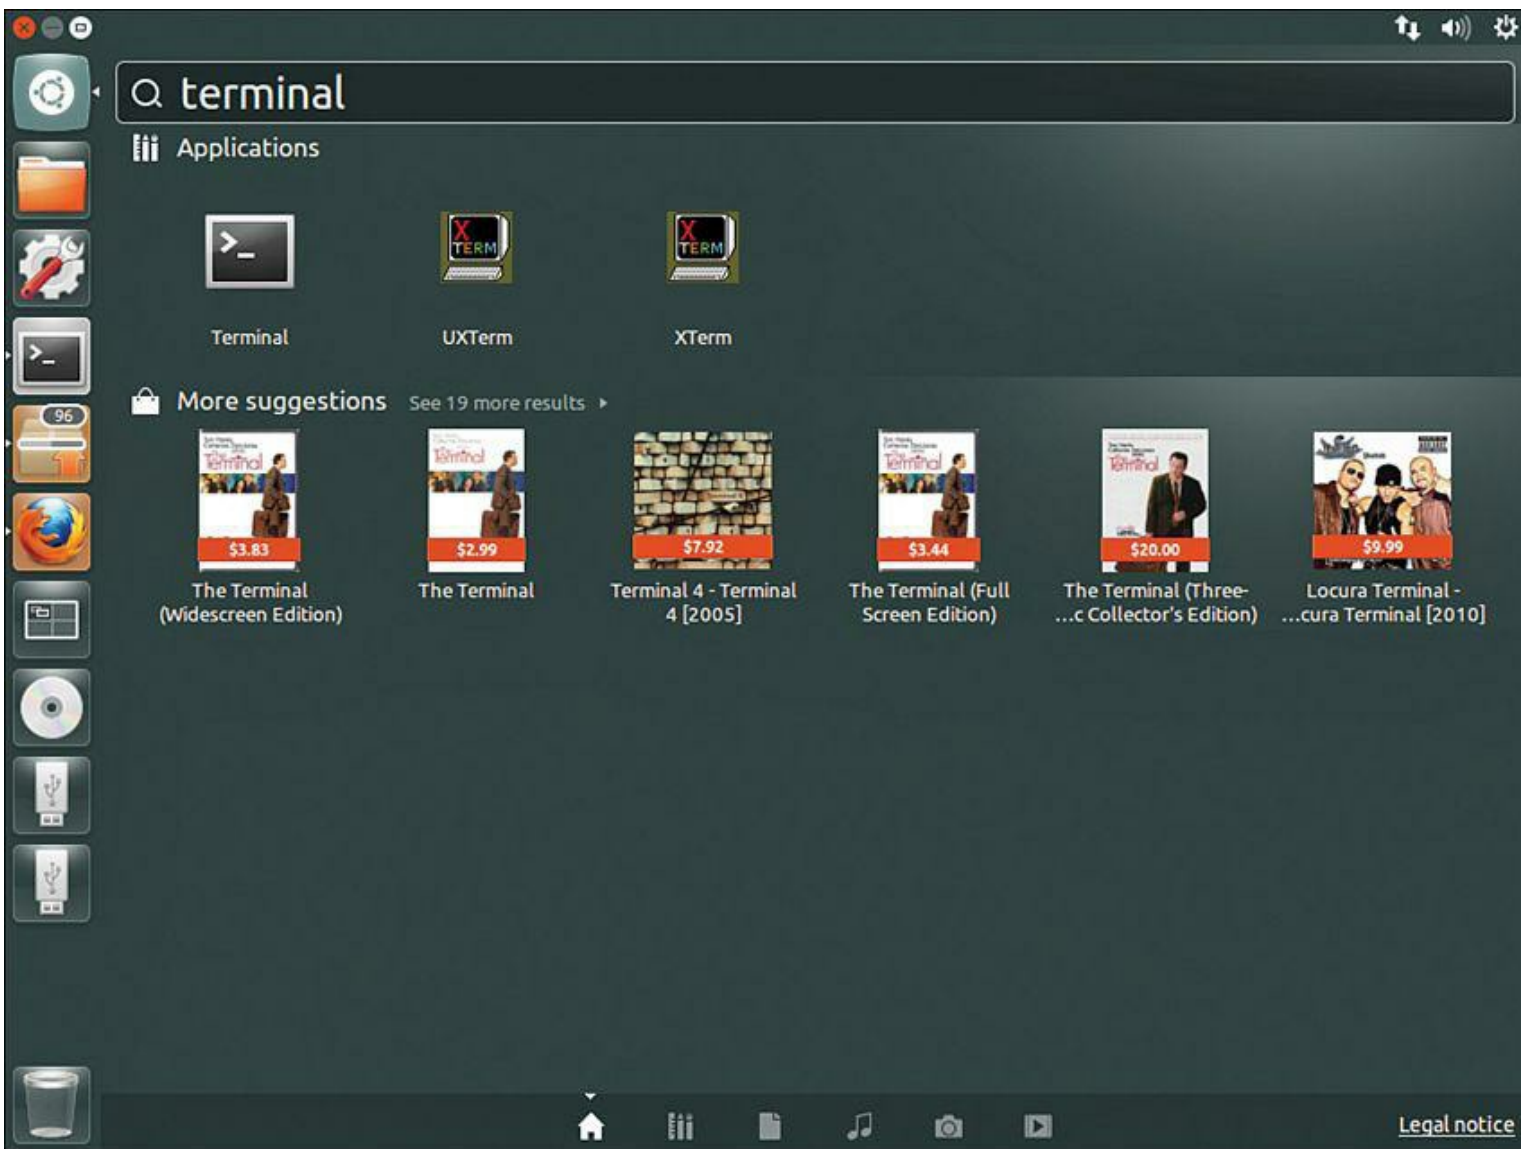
terminal

Applications

Terminal

UXTerm

XTerm

More suggestions See 19 more results

96

$3.83
The Terminal (Widescreen Edition)

$2.99
The Terminal

$7.92
Terminal 4 - Terminal 4 [2005]

$3.44
The Terminal (Full Screen Edition)

$20.00
The Terminal (Three- ...c Collector's Edition)

$9.99
Locura Terminal - ...cura Terminal [2010]

Legal notice